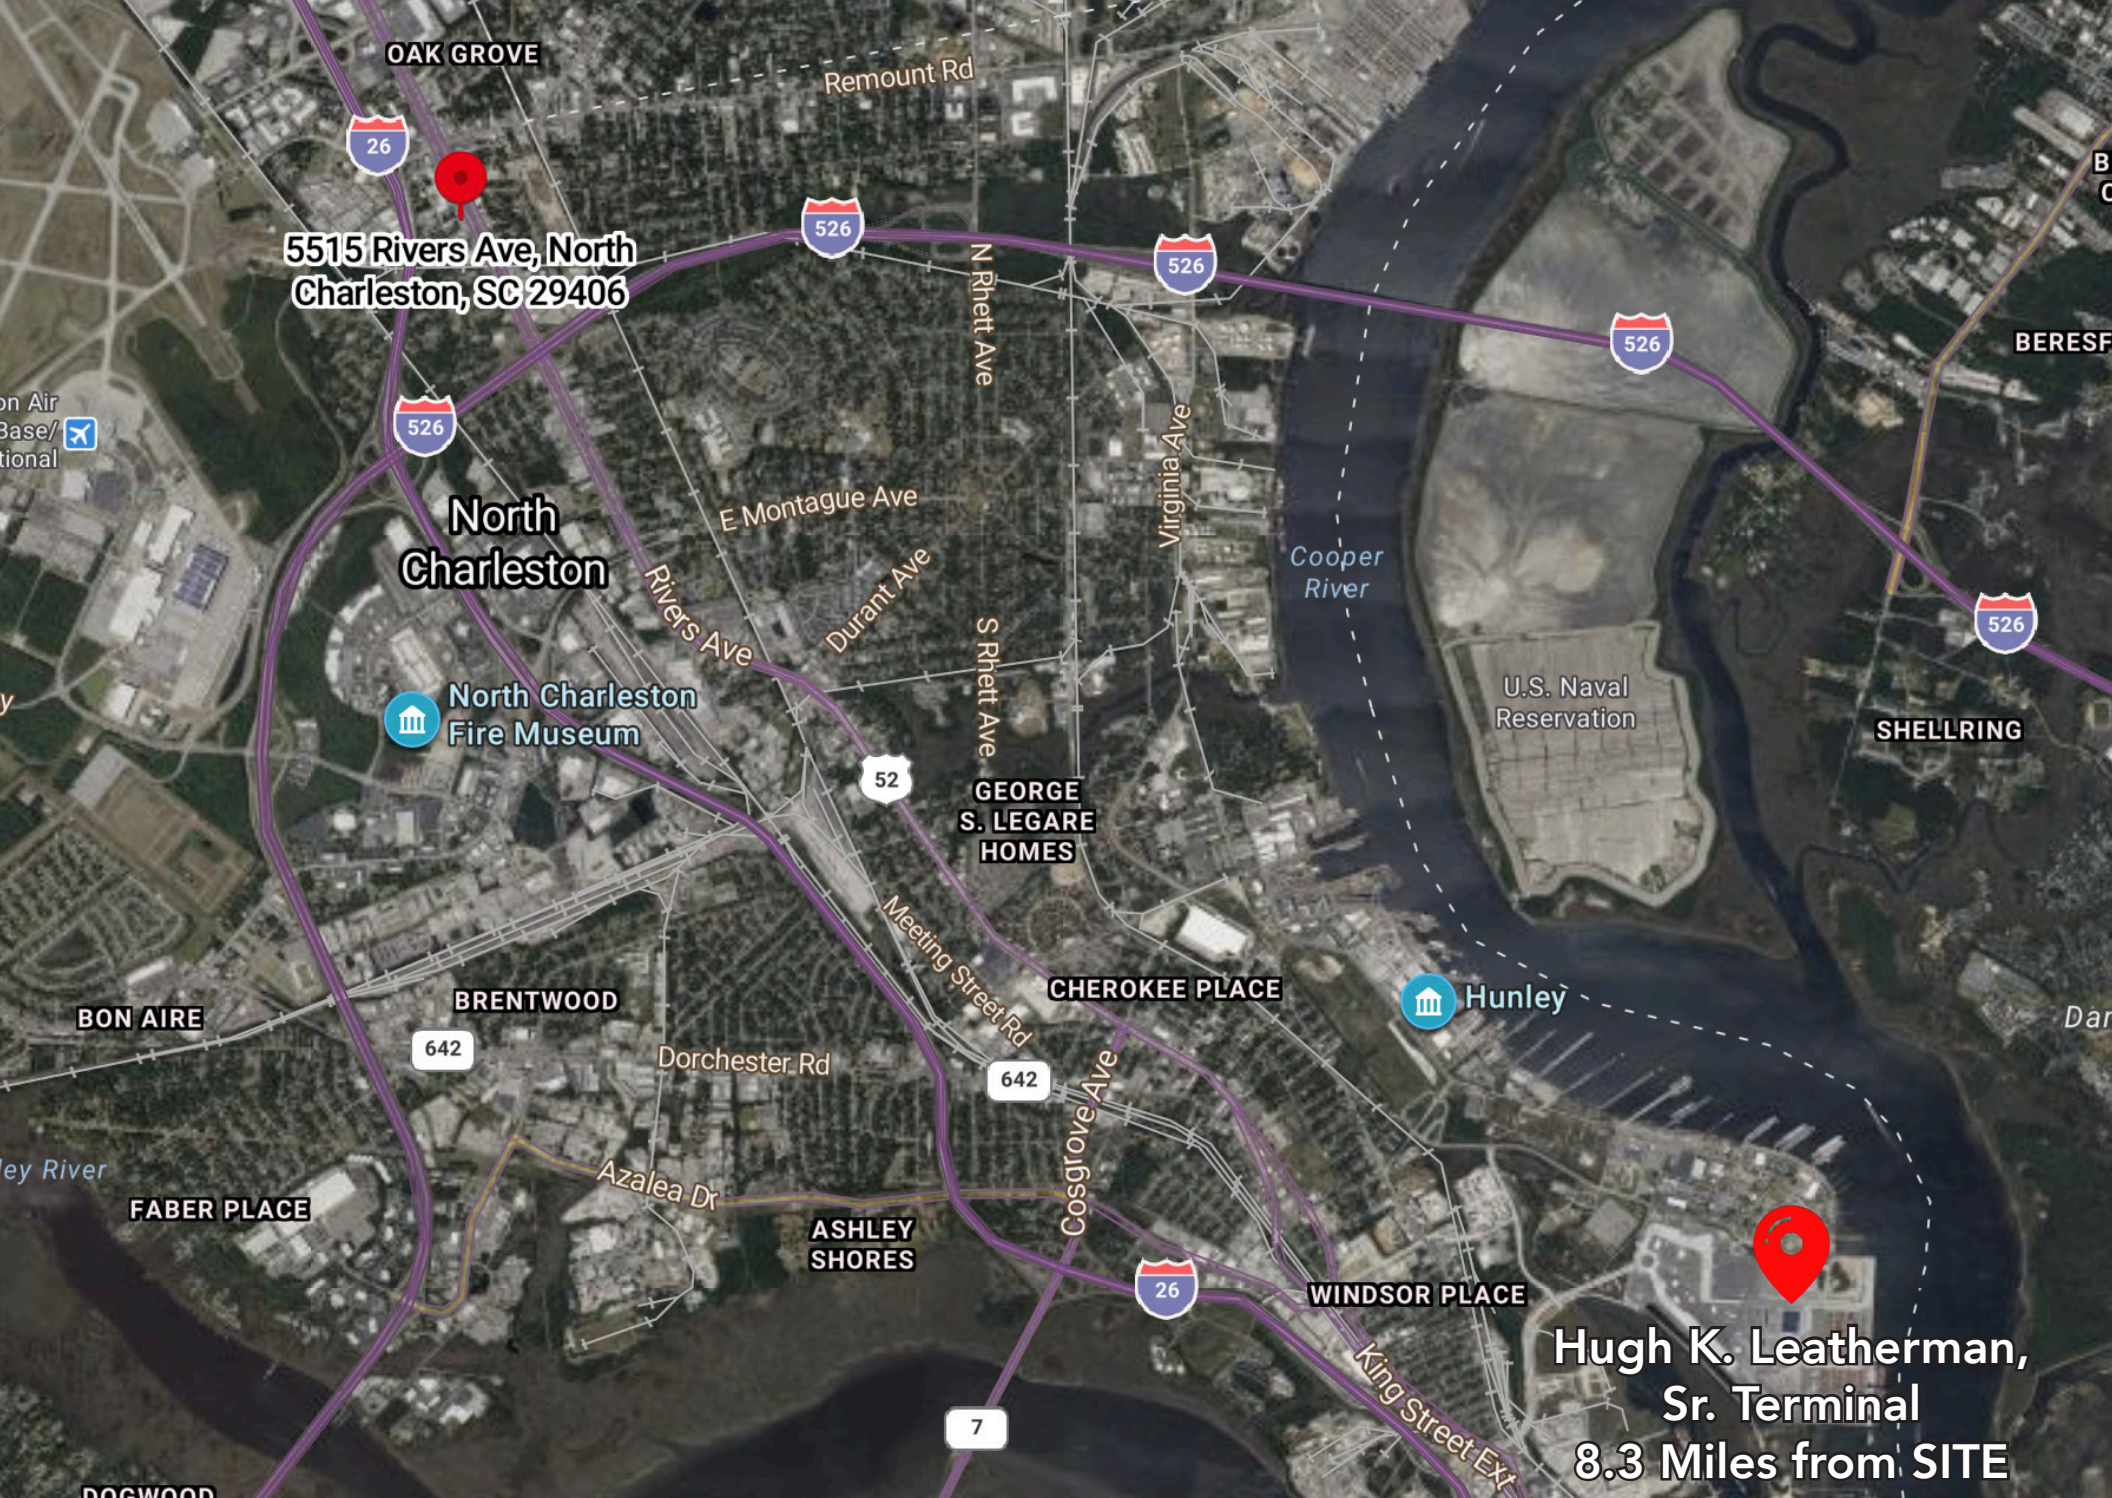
OAK GROVE

Remount Rd

26

5515 Rivers Ave, North Charleston, SC 29406

526

526

526

N Rhett Ave

BERESF

on Air Base/ tional

526

North Charleston

E Montague Ave

Virginia Ave

Cooper River

Rivers Ave

Durant Ave

526

North Charleston Fire Museum

S Rhett Ave

U.S. Naval Reservation

SHELLRING

52

GEORGE S. LEGARE HOMES

Meeting Street Rd

CHEROKEE PLACE

Hunley

BON AIRE

BRENTWOOD

642

Dorchester Rd

642

Dar

ley River

Cosgrove Ave

FABER PLACE

Azalea Dr

ASHLEY SHORES

26

WINDSOR PLACE

King Street Ext

Hugh K. Leatherman, Sr. Terminal 8.3 Miles from SITE

7

DOGWOOD